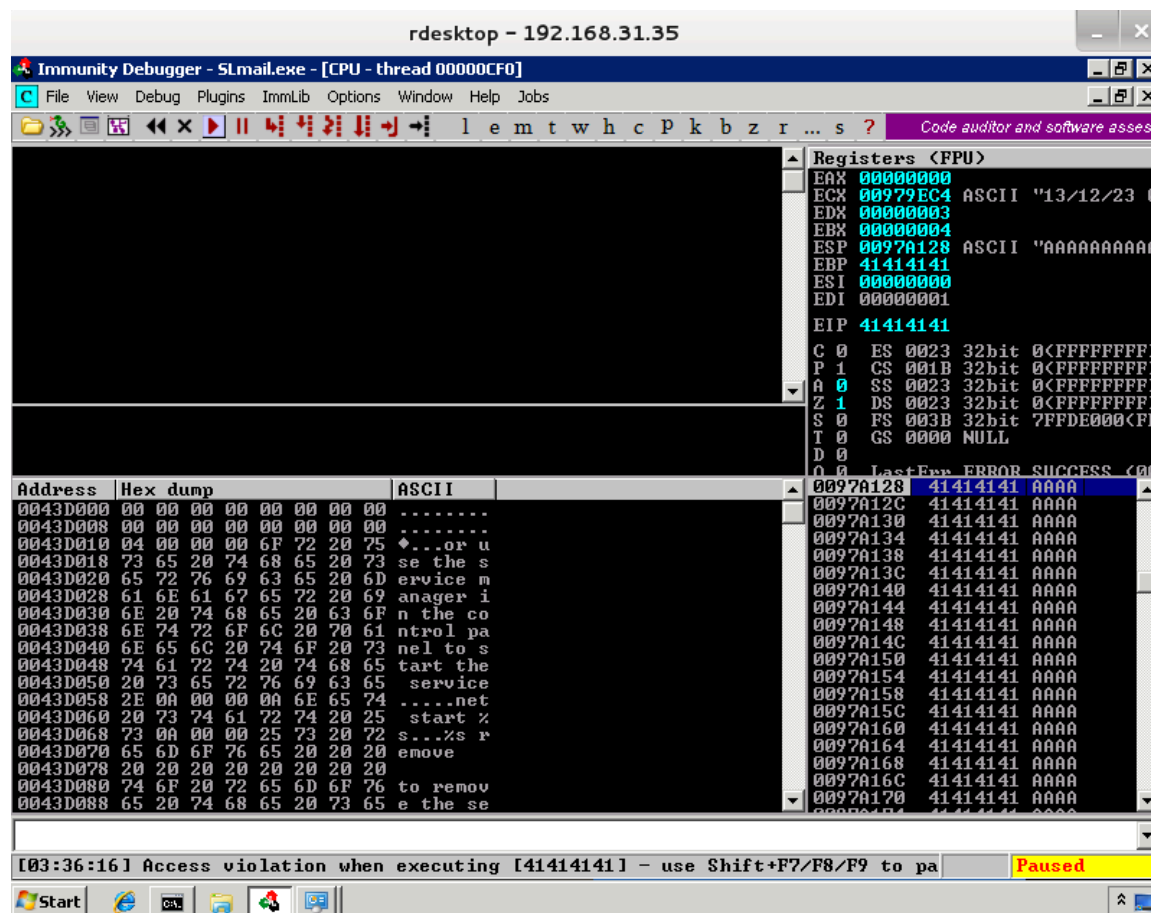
rdesktop - 192.168.31.35

Immunity Debugger - SLmail.exe - [CPU - thread 00000CF0]

C File View Debug Plugins ImmLib Options Window Help Jobs

l e m t w h c P k b z r ... s ?

Code auditor and software asses

Registers (FPU)
EAX 00000000
ECX 00979EC4 ASCII "13/12/23
EDX 00000003
EBX 00000004
ESP 0097A128 ASCII "AAAAAAAAA
EBP 41414141
ESI 00000000
EDI 00000001

EIP 41414141

C 0 ES 0023 32bit 0(FFFFFFFF
P 1 CS 001B 32bit 0(FFFFFFFF
A 0 SS 0023 32bit 0(FFFFFFFF
Z 1 DS 0023 32bit 0(FFFFFFFF
S 0 FS 003B 32bit 7FFDE000(F
T 0 GS 0000 NULL
D 0
O 0 LastErr ERROR_SUCCESS (0

| Address | Hex dump | ASCII |
|---|---|---|
| 0043D000 | 00 00 00 00 00 00 00 00 | ........ |
| 0043D008 | 00 00 00 00 00 00 00 00 | ........ |
| 0043D010 | 04 00 00 00 6F 72 20 75 | ♦...or u |
| 0043D018 | 73 65 20 74 68 65 20 73 | se the s |
| 0043D020 | 65 72 76 69 63 65 20 6D | ervice m |
| 0043D028 | 61 6E 61 67 65 72 20 69 | anager i |
| 0043D030 | 6E 20 74 68 65 20 63 6F | n the co |
| 0043D038 | 6E 74 72 6F 6C 20 70 61 | ntrol pa |
| 0043D040 | 6E 65 6C 20 74 6F 20 73 | nel to s |
| 0043D048 | 74 61 72 74 20 74 68 65 | tart the |
| 0043D050 | 20 73 65 72 76 69 63 65 | service |
| 0043D058 | 2E 0A 00 00 0A 6E 65 74 | .....net |
| 0043D060 | 20 73 74 61 72 74 20 25 | start % |
| 0043D068 | 73 0A 00 00 25 73 20 72 | s...%s r |
| 0043D070 | 65 6D 6F 76 65 20 20 20 | emove |
| 0043D078 | 20 20 20 20 20 20 20 20 | |
| 0043D080 | 74 6F 20 72 65 6D 6F 76 | to remov |
| 0043D088 | 65 20 74 68 65 20 73 65 | e the se |

| | | |
|---|---|---|
| 0097A128 | 41414141 | AAAA |
| 0097A12C | 41414141 | AAAA |
| 0097A130 | 41414141 | AAAA |
| 0097A134 | 41414141 | AAAA |
| 0097A138 | 41414141 | AAAA |
| 0097A13C | 41414141 | AAAA |
| 0097A140 | 41414141 | AAAA |
| 0097A144 | 41414141 | AAAA |
| 0097A148 | 41414141 | AAAA |
| 0097A14C | 41414141 | AAAA |
| 0097A150 | 41414141 | AAAA |
| 0097A154 | 41414141 | AAAA |
| 0097A158 | 41414141 | AAAA |
| 0097A15C | 41414141 | AAAA |
| 0097A160 | 41414141 | AAAA |
| 0097A164 | 41414141 | AAAA |
| 0097A168 | 41414141 | AAAA |
| 0097A16C | 41414141 | AAAA |
| 0097A170 | 41414141 | AAAA |

[03:36:16] Access violation when executing [41414141] - use Shift+F7/F8/F9 to pa

Paused

Start